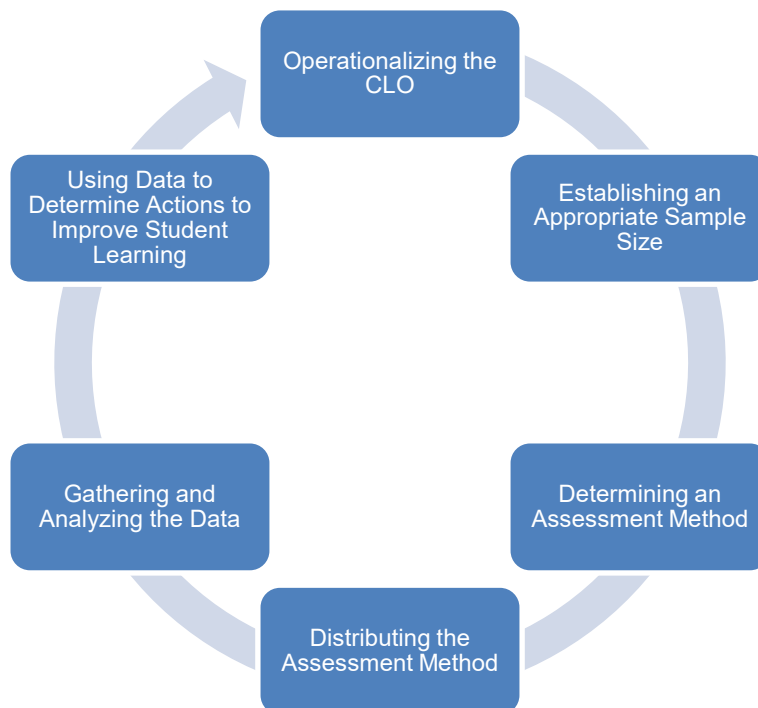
Operationalizing the CLO

Establishing an Appropriate Sample Size

Determining an Assessment Method

Distributing the Assessment Method

Gathering and Analyzing the Data

Using Data to Determine Actions to Improve Student Learning